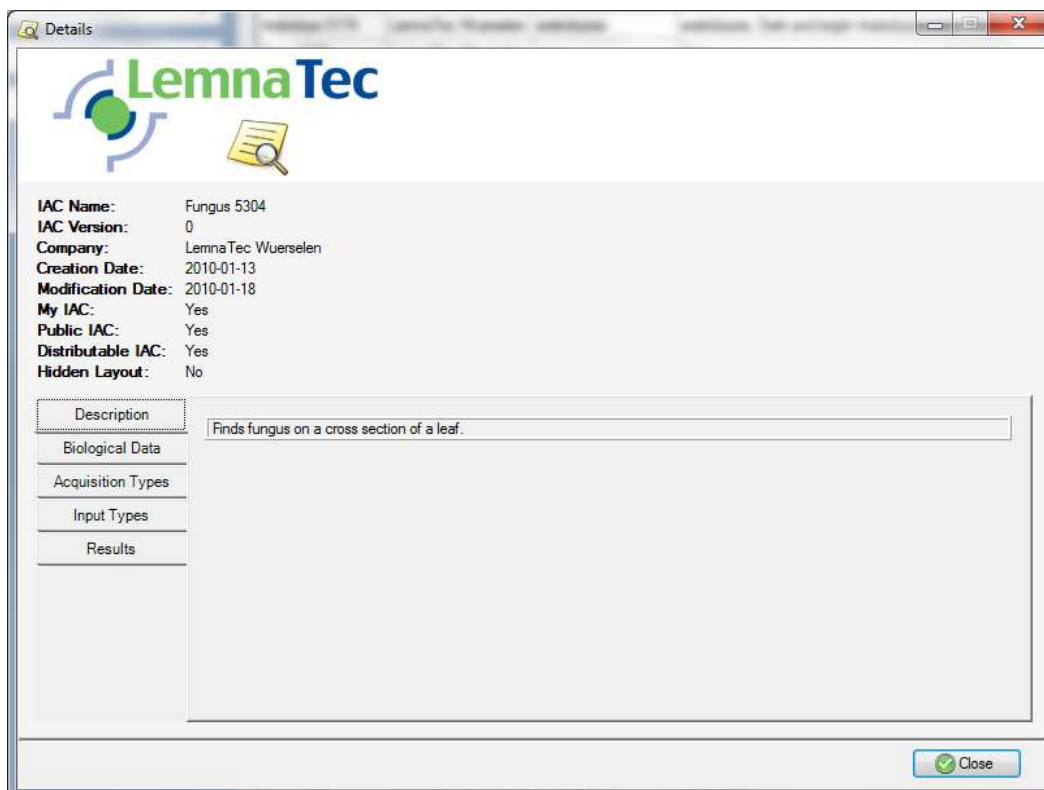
Details

LemnaTec

IAC Name: Fungus 5304
IAC Version: 0
Company: LemnaTec Wuerselen
Creation Date: 2010-01-13
Modification Date: 2010-01-18
My IAC: Yes
Public IAC: Yes
Distributable IAC: Yes
Hidden Layout: No

Description
Biological Data
Acquisition Types
Input Types
Results

Finds fungus on a cross section of a leaf.

Close